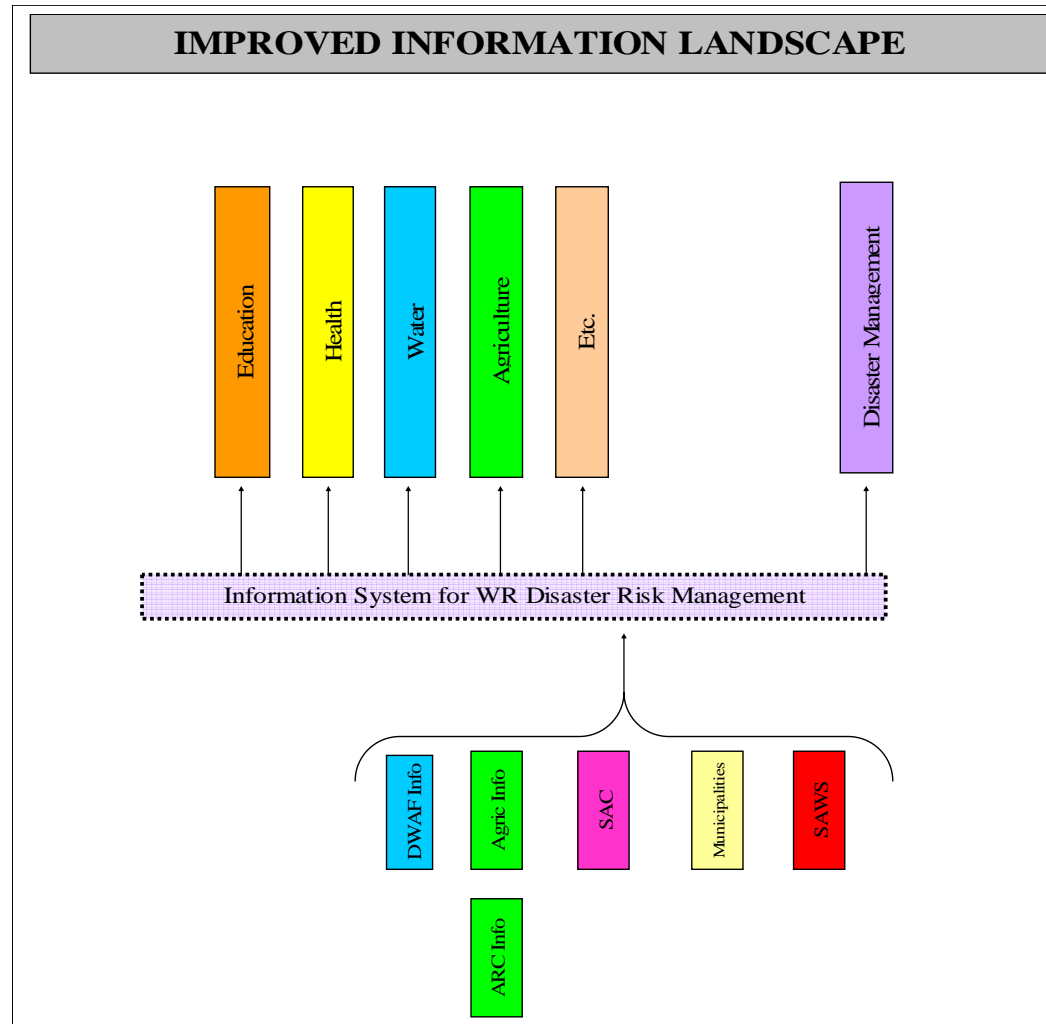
IMPROVED INFORMATION LANDSCAPE

Education

Health

Water

Agriculture

Etc.

Disaster Management

Information System for WR Disaster Risk Management

DWAF Info

Agric Info

SAC

Municipalities

SAWS

ARC Info